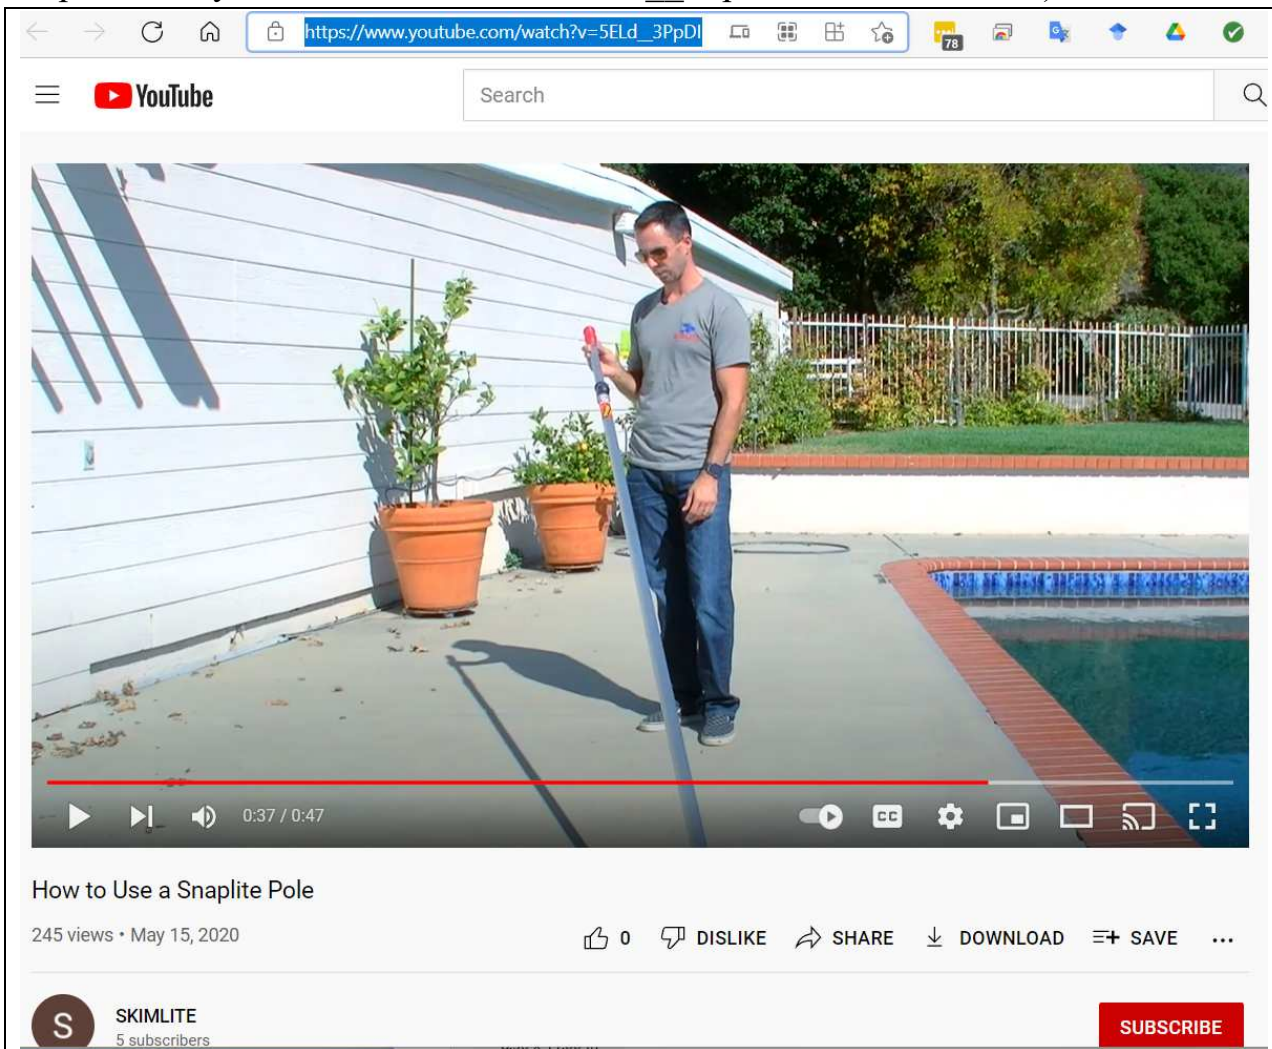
https://www.youtube.com/watch?v=5ELd_3PpDI

78

YouTube

Search

0:37 / 0:47

How to Use a Snaplite Pole

245 views • May 15, 2020

0 DISLIKE SHARE DOWNLOAD SAVE ...

S

SKIMLITE

5 subscribers

SUBSCRIBE